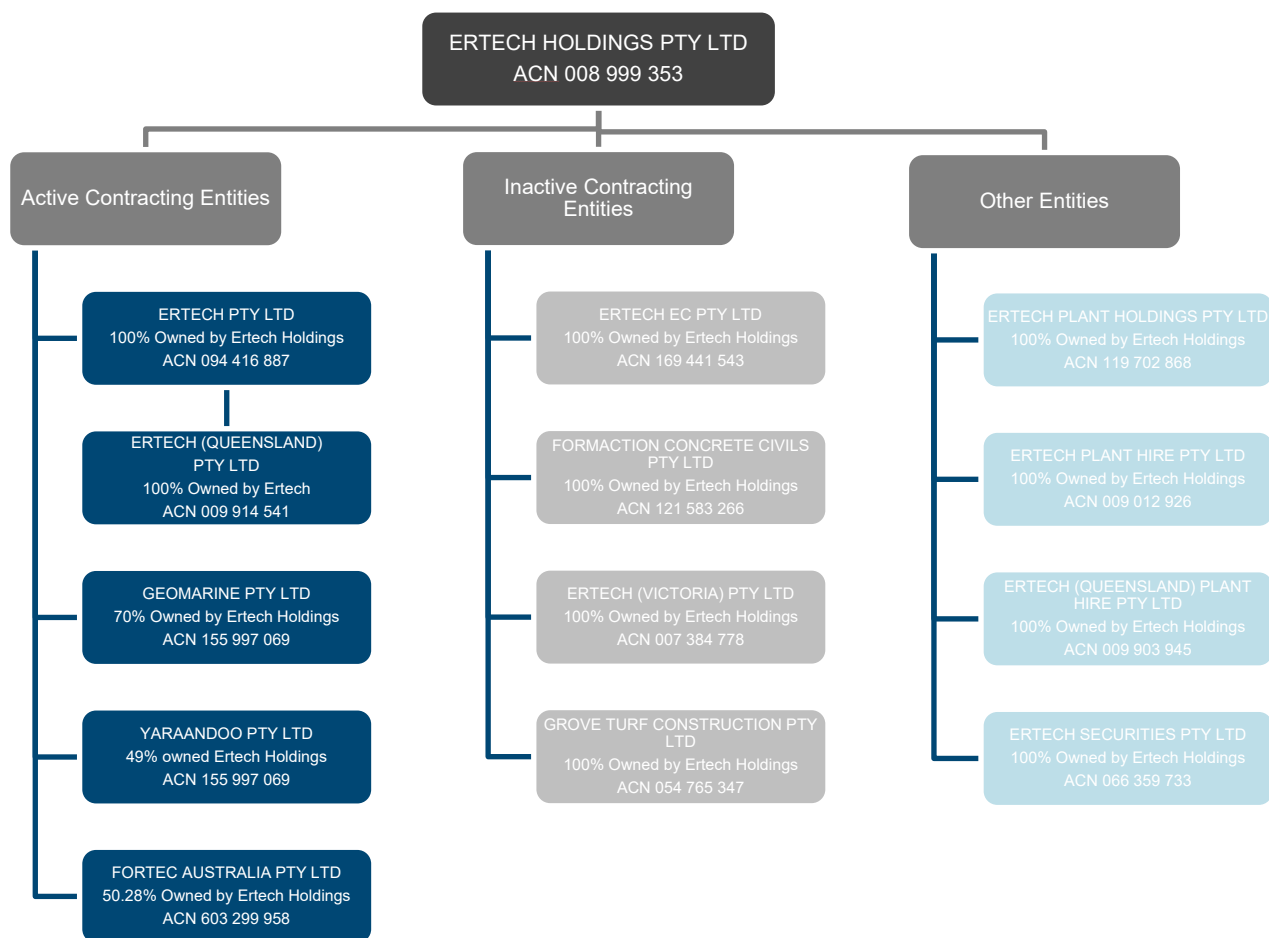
ERTECH HOLDINGS PTY LTD
ACN 008 999 353

Active Contracting Entities

ERTECH PTY LTD
100% Owned by Ertech Holdings
ACN 094 416 887

ERTECH (QUEENSLAND) PTY LTD
100% Owned by Ertech
ACN 009 914 541

GEOMARINE PTY LTD
70% Owned by Ertech Holdings
ACN 155 997 069

YARAANDOO PTY LTD
49% owned Ertech Holdings
ACN 155 997 069

FORTEC AUSTRALIA PTY LTD
50.28% Owned by Ertech Holdings
ACN 603 299 958

Inactive Contracting Entities

ERTECH EC PTY LTD
100% Owned by Ertech Holdings
ACN 169 441 543

FORMACTION CONCRETE CIVILS PTY LTD
100% Owned by Ertech Holdings
ACN 121 583 266

ERTECH (VICTORIA) PTY LTD
100% Owned by Ertech Holdings
ACN 007 384 778

GROVE TURF CONSTRUCTION PTY LTD
100% Owned by Ertech Holdings
ACN 054 765 347

Other Entities

ERTECH PLANT HOLDINGS PTY LTD
100% Owned by Ertech Holdings
ACN 119 702 868

ERTECH PLANT HIRE PTY LTD
100% Owned by Ertech Holdings
ACN 009 012 926

ERTECH (QUEENSLAND) PLANT HIRE PTY LTD
100% Owned by Ertech Holdings
ACN 009 903 945

ERTECH SECURITIES PTY LTD
100% Owned by Ertech Holdings
ACN 066 359 733